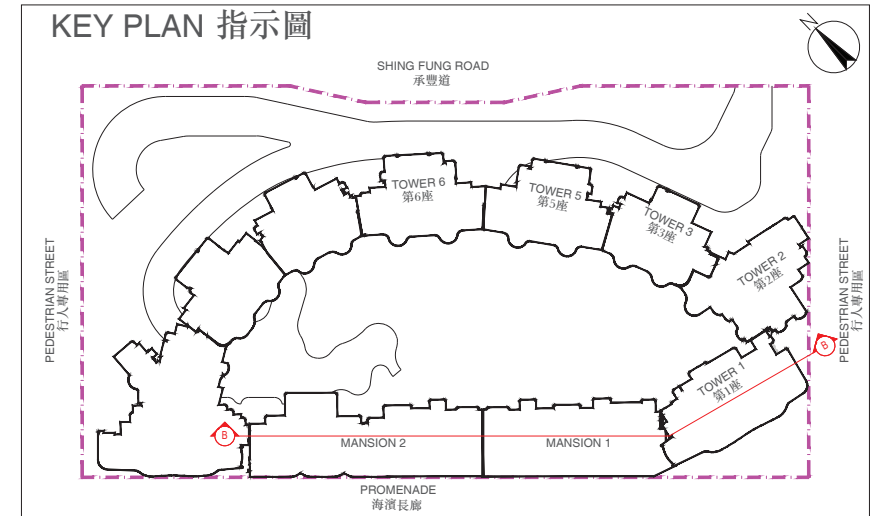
KEY PLAN 指示圖

N

SHING FUNG ROAD
承豐道

TOWER 6
第6座

TOWER 5
第5座

TOWER 3
第3座

TOWER 2
第2座

TOWER 1
第1座

PEDESTRIAN STREET
行人專用區

PEDESTRIAN STREET
行人專用區

B

B

MANSION 2

MANSION 1

PROMENADE
海濱長廊